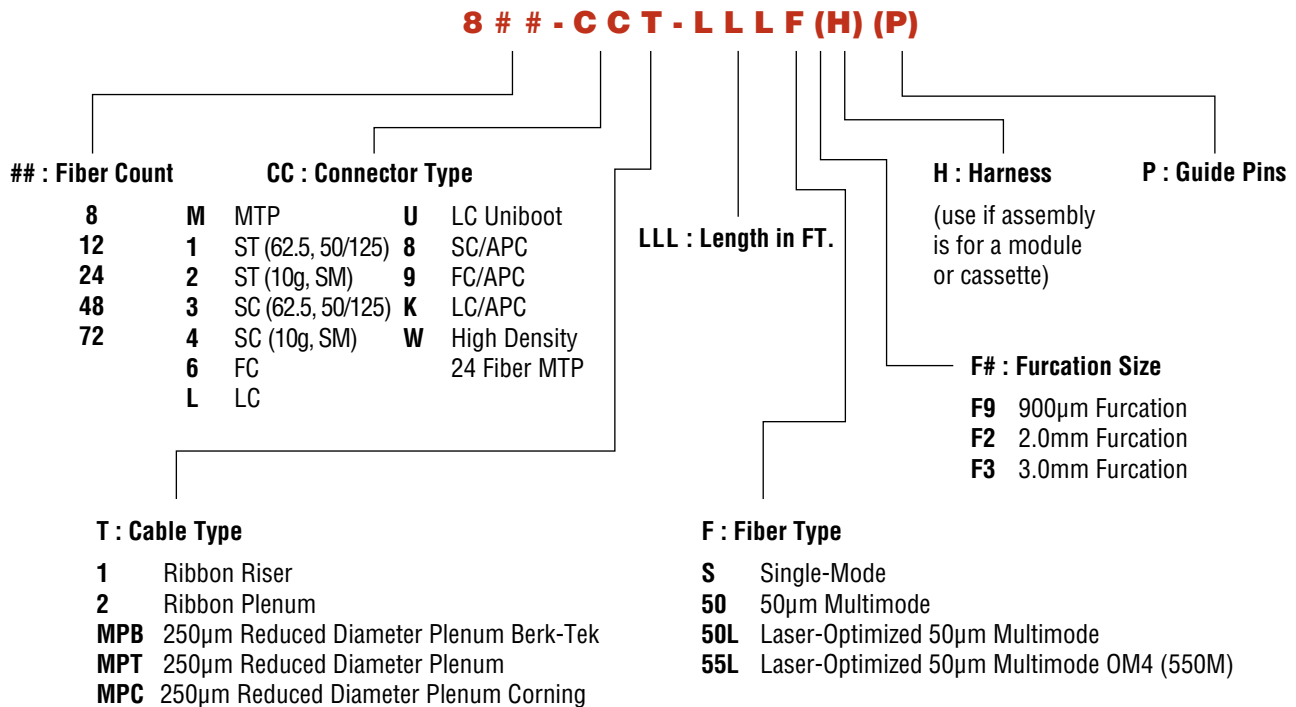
8 # # - C C T - L L L F (H) (P)

## : Fiber Count

8
12
24
48
72

CC : Connector Type

| | | | |
|---|---|---|---|
| M | MTP | U | LC Uniboot |
| 1 | ST (62.5, 50/125) | 8 | SC/APC |
| 2 | ST (10g, SM) | 9 | FC/APC |
| 3 | SC (62.5, 50/125) | K | LC/APC |
| 4 | SC (10g, SM) | W | High Density 24 Fiber MTP |
| 6 | FC | | |
| L | LC | | |

LLL : Length in FT.

H : Harness

(use if assembly is for a module or cassette)

P : Guide Pins

F# : Furcation Size

F9 900μm Furcation
F2 2.0mm Furcation
F3 3.0mm Furcation

T : Cable Type

1 Ribbon Riser
2 Ribbon Plenum
MPB 250μm Reduced Diameter Plenum Berk-Tek
MPT 250μm Reduced Diameter Plenum
MPC 250μm Reduced Diameter Plenum Corning

F : Fiber Type

S Single-Mode
50 50μm Multimode
50L Laser-Optimized 50μm Multimode
55L Laser-Optimized 50μm Multimode OM4 (550M)